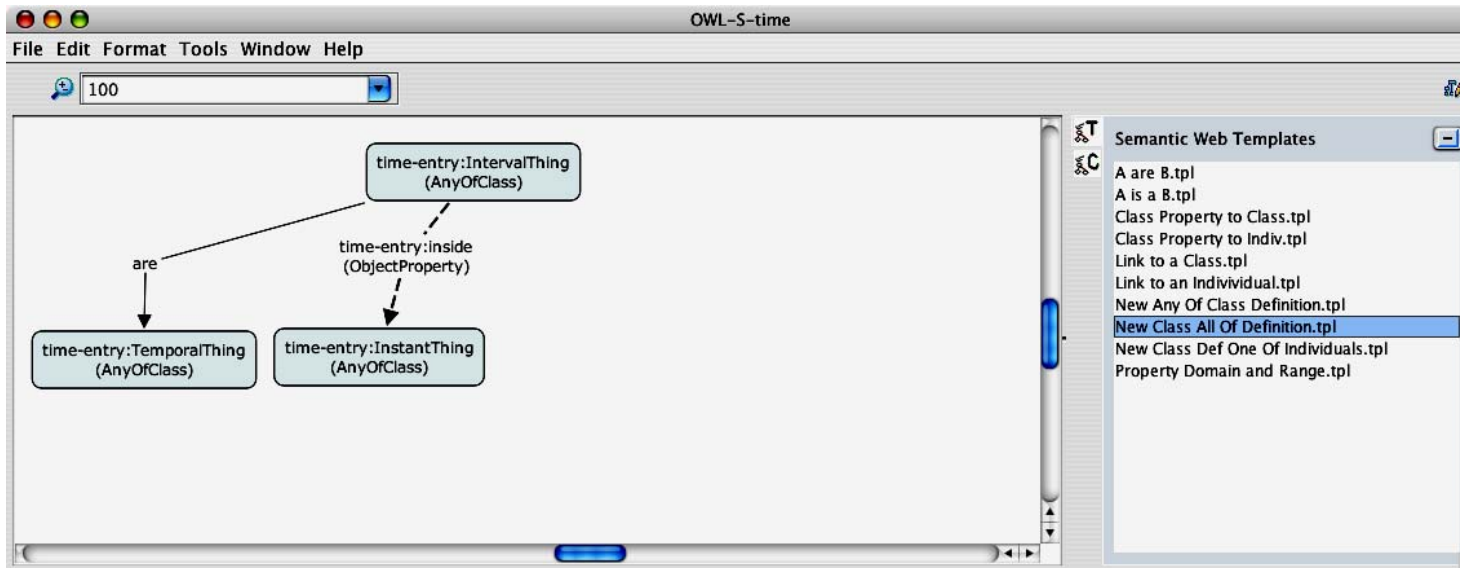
OWL-S-time

File Edit Format Tools Window Help

100

time-entry:IntervalThing
(AnyOfClass)

are

time-entry:inside
(ObjectProperty)

time-entry:TemporalThing
(AnyOfClass)

time-entry:InstantThing
(AnyOfClass)

T
C

Semantic Web Templates

A are B.tpl
A is a B.tpl
Class Property to Class.tpl
Class Property to Indiv.tpl
Link to a Class.tpl
Link to an Indivividual.tpl
New Any Of Class Definition.tpl
New Class All Of Definition.tpl
New Class Def One Of Individuals.tpl
Property Domain and Range.tpl